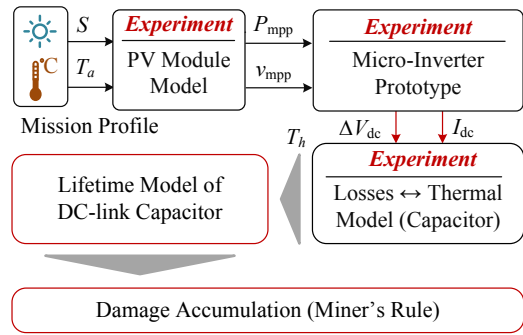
°C

$S$

$T_a$

Mission Profile

Experiment

PV Module Model

$P_{\text{mpp}}$

$v_{\text{mpp}}$

Experiment

Micro-Inverter Prototype

$T_h$

$\Delta V_{\text{dc}}$

$I_{\text{dc}}$

Lifetime Model of DC-link Capacitor

Experiment

Losses ↔ Thermal Model (Capacitor)

Damage Accumulation (Miner's Rule)